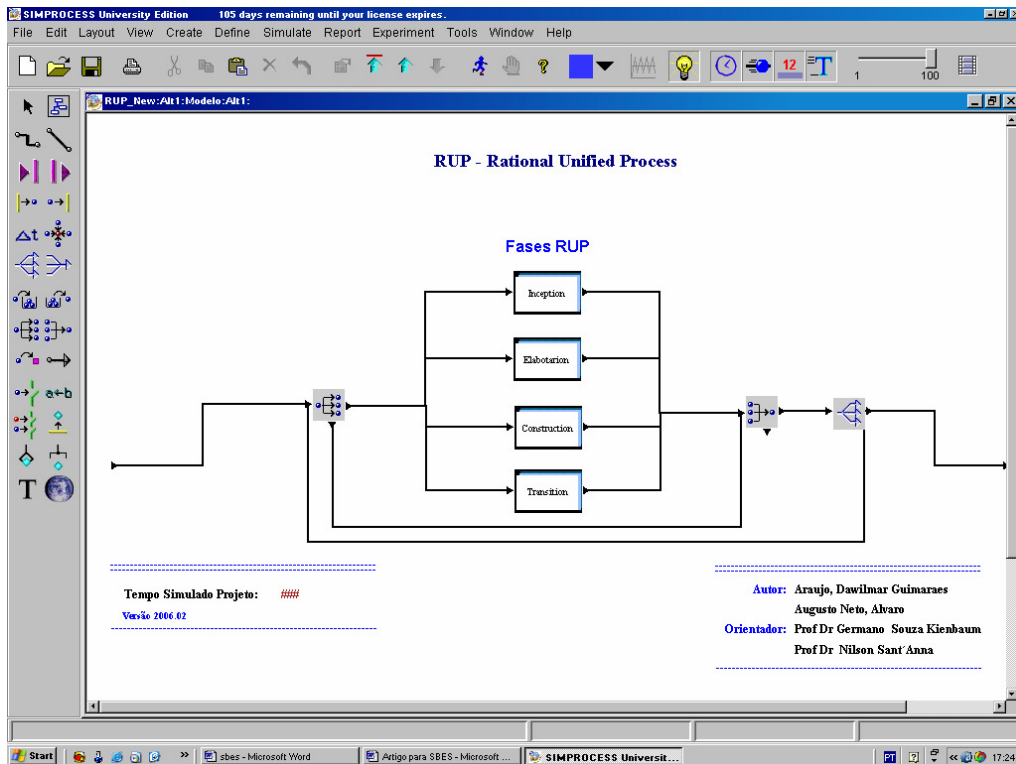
SIMPROCESS University Edition 105 days remaining until your license expires.

File Edit Layout View Create Define Simulate Report Experiment Tools Window Help

12

1 100

RUP_New:Alt1:Modelo:Alt1:

RUP - Rational Unified Process

Fases RUP

Inception

Elaboration

Construction

Transition

Tempo Simulado Projeto: ###

Versão 2006.02

Autor: Araujo, Dawilmar Guimaraes
Augusto Neto, Alvaro

Orientador: Prof Dr Germano Souza Kienbaum
Prof Dr Nilson Sant´Anna

Start | sbes - Microsoft Word | Artigo para SBES - Microsoft ... | SIMPROCESS Universit...

PT 17:24